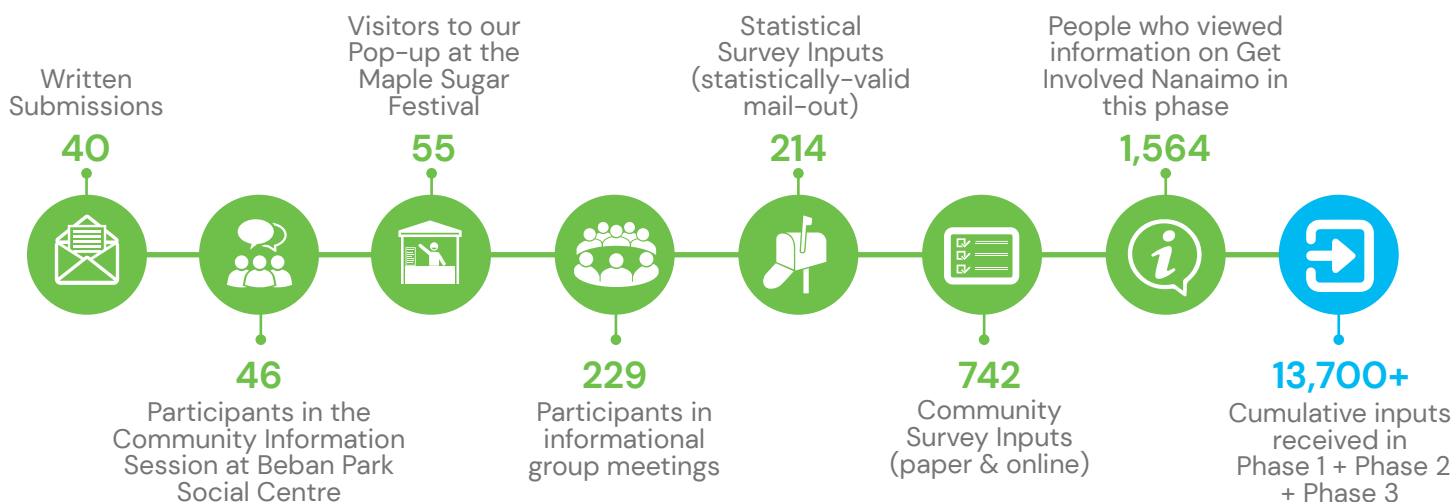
Written Submissions
40

46
Participants in the Community Information Session at Beban Park Social Centre

Visitors to our Pop-up at the Maple Sugar Festival
55

229
Participants in informational group meetings

Statistical Survey Inputs (statistically-valid mail-out)
214

742
Community Survey Inputs (paper & online)

People who viewed information on Get Involved Nanaimo in this phase
1,564

13,700+
Cumulative inputs received in Phase 1 + Phase 2 + Phase 3